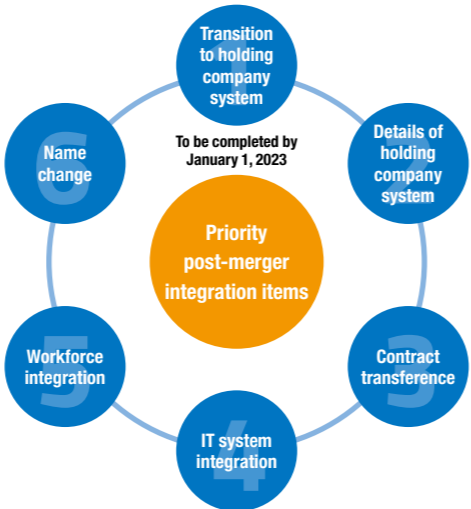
1
Transition to holding company system

To be completed by January 1, 2023

2
Details of holding company system

3
Contract transference

4
IT system integration

5
Workforce integration

6
Name change

Priority post-merger integration items